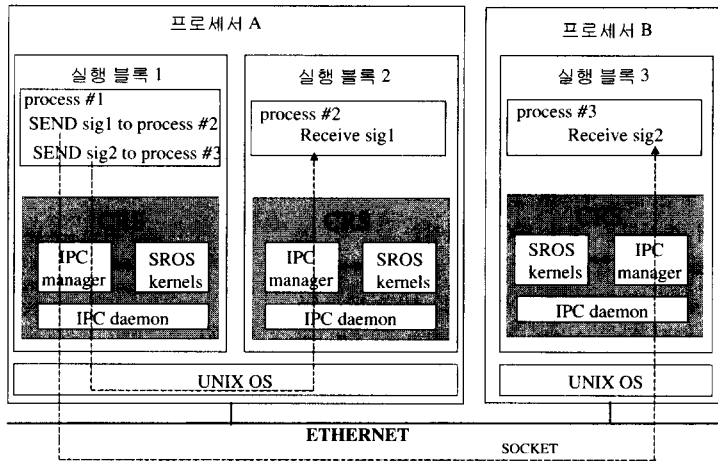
프로세서 A

실행 블록 1

process #1
SEND sig1 to process #2
SEND sig2 to process #3

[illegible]

IPC manager

SROS kernels

IPC daemon

실행 블록 2

process #2
Receive sig1

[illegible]

IPC manager

SROS kernels

IPC daemon

UNIX OS

프로세서 B

실행 블록 3

process #3
Receive sig2

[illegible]

SROS kernels

IPC manager

IPC daemon

UNIX OS

ETHERNET

SOCKET